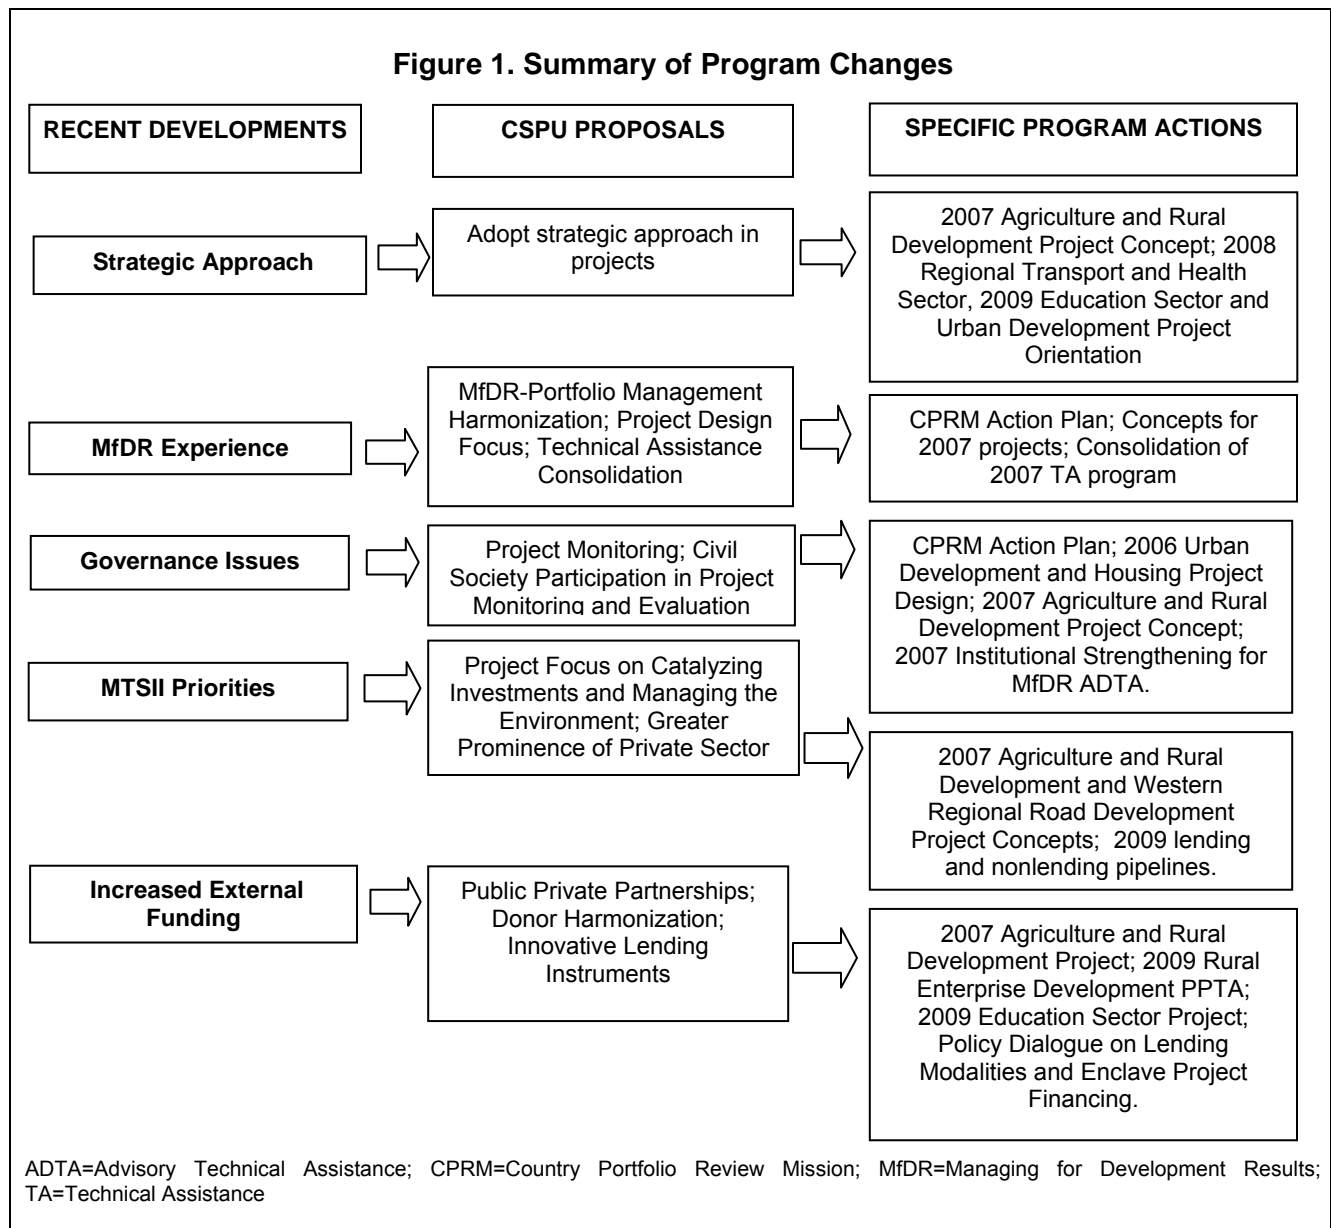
Figure 1. Summary of Program Changes

RECENT DEVELOPMENTS

CSPU PROPOSALS

SPECIFIC PROGRAM ACTIONS

Strategic Approach

Adopt strategic approach in projects

2007 Agriculture and Rural Development Project Concept; 2008 Regional Transport and Health Sector, 2009 Education Sector and Urban Development Project Orientation

MfDR Experience

MfDR-Portfolio Management Harmonization; Project Design Focus; Technical Assistance Consolidation

CPRM Action Plan; Concepts for 2007 projects; Consolidation of 2007 TA program

Governance Issues

Project Monitoring; Civil Society Participation in Project Monitoring and Evaluation

CPRM Action Plan; 2006 Urban Development and Housing Project Design; 2007 Agriculture and Rural Development Project Concept; 2007 Institutional Strengthening for MfDR ADTA.

MTSII Priorities

Project Focus on Catalyzing Investments and Managing the Environment; Greater Prominence of Private Sector

2007 Agriculture and Rural Development and Western Regional Road Development Project Concepts; 2009 lending and nonlending pipelines.

Increased External Funding

Public Private Partnerships; Donor Harmonization; Innovative Lending Instruments

2007 Agriculture and Rural Development Project; 2009 Rural Enterprise Development PPTA; 2009 Education Sector Project; Policy Dialogue on Lending Modalities and Enclave Project Financing.

ADTA=Advisory Technical Assistance; CPRM=Country Portfolio Review Mission; MfDR=Managing for Development Results; TA=Technical Assistance